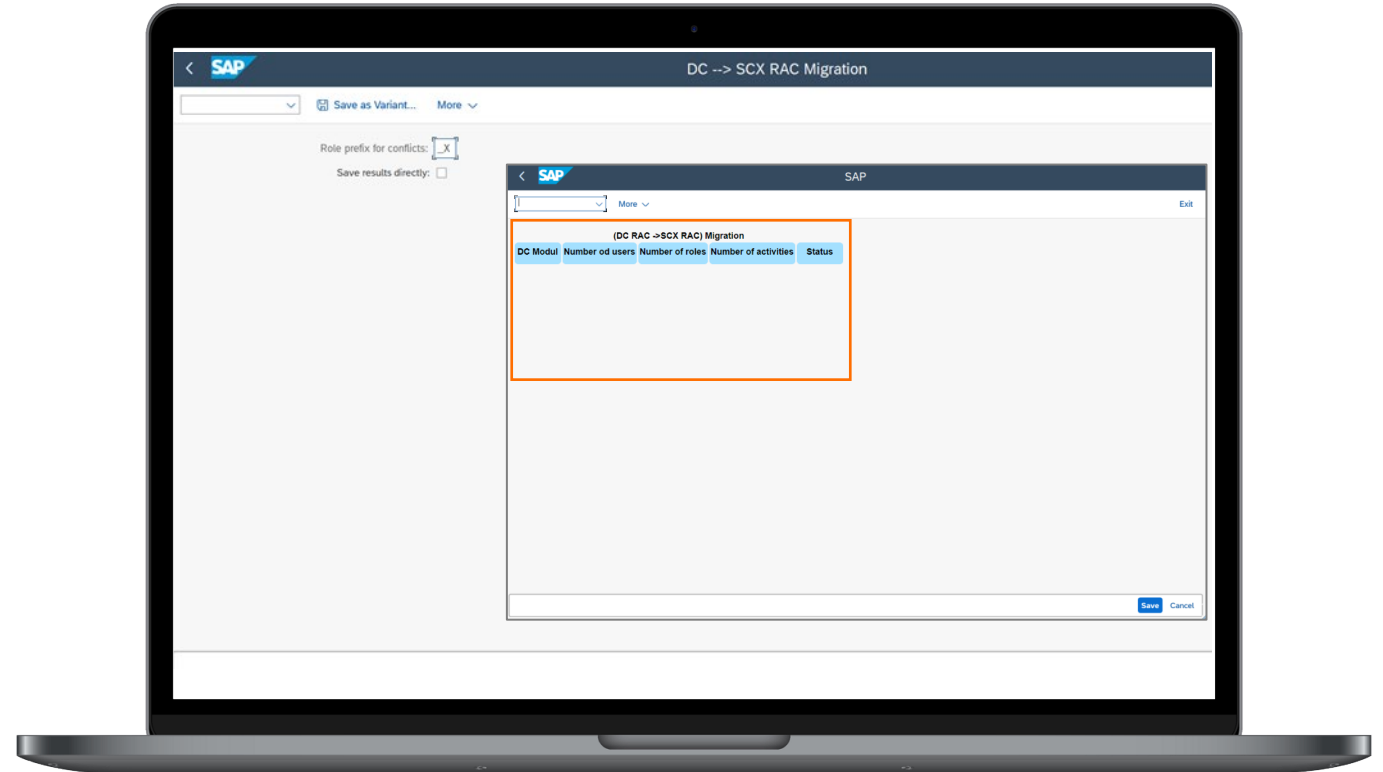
SAP

DC --> SCX RAC Migration

Save as Variant... More

Role prefix for conflicts: _X

Save results directly:

SAP

SAP

More

Exit

(DC RAC ->SCX RAC) Migration

| DC Modul | Number od users | Number of roles | Number of activities | Status |
|---|---|---|---|---|

Save Cancel